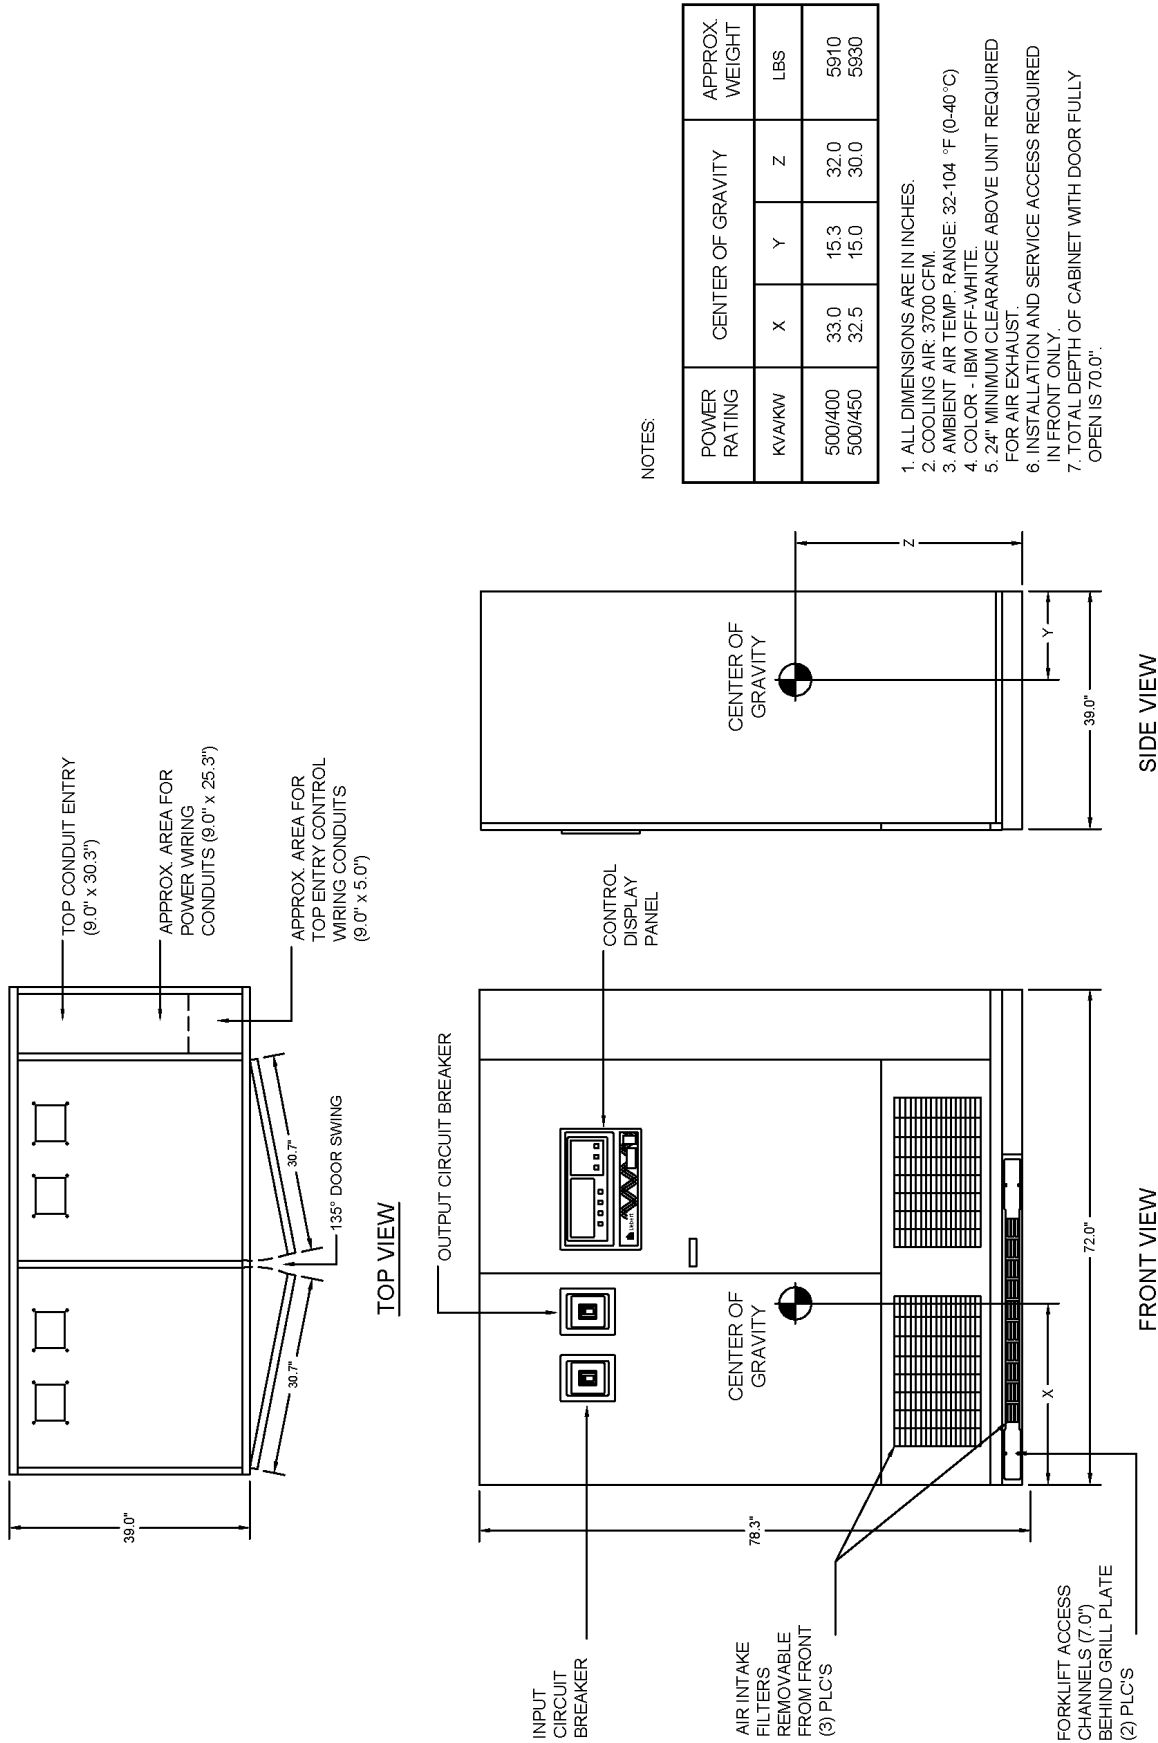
| POWER RATING | CENTER OF GRAVITY | | | APPROX. WEIGHT |
|---|---|---|---|---|
| KVA/KW | X | Y | Z | LBS |
| 500/400 | 33.0 | 15.3 | 32.0 | 5910 |
| 500/450 | 32.5 | 15.0 | 30.0 | 5930 |

NOTES:

1. ALL DIMENSIONS ARE IN INCHES.
2. COOLING AIR: 3700 CFM.
3. AMBIENT AIR TEMP. RANGE: 32-104 °F (0-40°C)
4. COLOR - IBM OFF-WHITE.
5. 24" MINIMUM CLEARANCE ABOVE UNIT REQUIRED FOR AIR EXHAUST.
6. INSTALLATION AND SERVICE ACCESS REQUIRED IN FRONT ONLY.
7. TOTAL DEPTH OF CABINET WITH DOOR FULLY OPEN IS 70.0".

TOP CONDUIT ENTRY (9.0" x 30.3")

APPROX. AREA FOR POWER WIRING CONDUITS (9.0" x 25.3")

APPROX. AREA FOR TOP ENTRY CONTROL WIRING CONDUITS (9.0" x 5.0")

30.7"

135° DOOR SWING

30.7"

39.0"

TOP VIEW

OUTPUT CIRCUIT BREAKER

CONTROL DISPLAY PANEL

CENTER OF GRAVITY

78.3"

X

72.0"

INPUT CIRCUIT BREAKER

AIR INTAKE FILTERS REMOVABLE FROM FRONT (3) PLC'S

FORKLIFT ACCESS CHANNELS (7.0") BEHIND GRILL PLATE (2) PLC'S

FRONT VIEW

CENTER OF GRAVITY

Z

Y

39.0"

SIDE VIEW